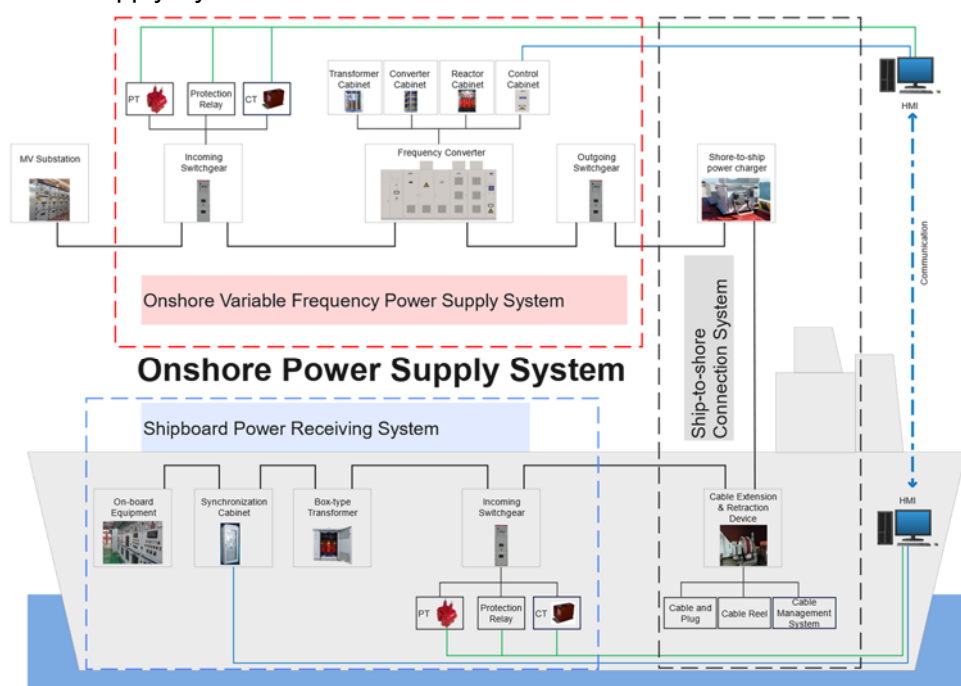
PT

Protection Relay

CT

Transformer Cabinet

Converter Cabinet

Reactor Cabinet

Control Cabinet

HMI

MV Substation

Incoming Switchgear

Frequency Converter

Outgoing Switchgear

Shore-to-ship power charger

Communication

Onshore Variable Frequency Power Supply System

Ship-to-shore Connection System

Onshore Power Supply System

Shipboard Power Receiving System

On-board Equipment

Synchronization Cabinet

Box-type Transformer

Incoming Switchgear

Cable Extension & Retraction Device

HMI

PT

Protection Relay

CT

Cable and Plug

Cable Reel

Cable Management System